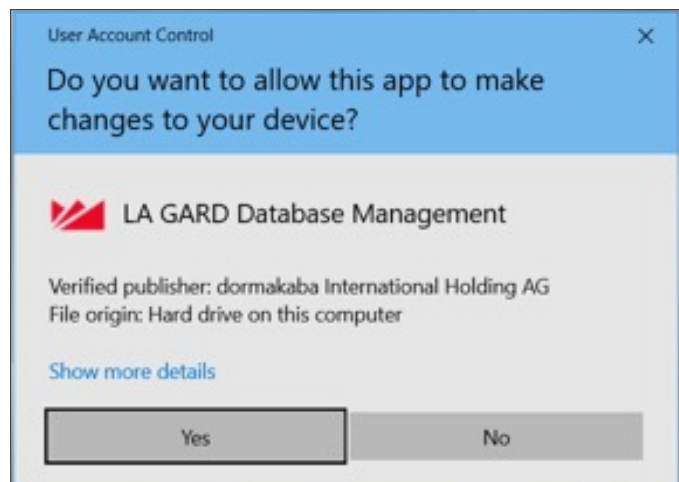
User Account Control

×

Do you want to allow this app to make changes to your device?

LA GARD Database Management

Verified publisher: dormakaba International Holding AG
File origin: Hard drive on this computer

Show more details

Yes

No